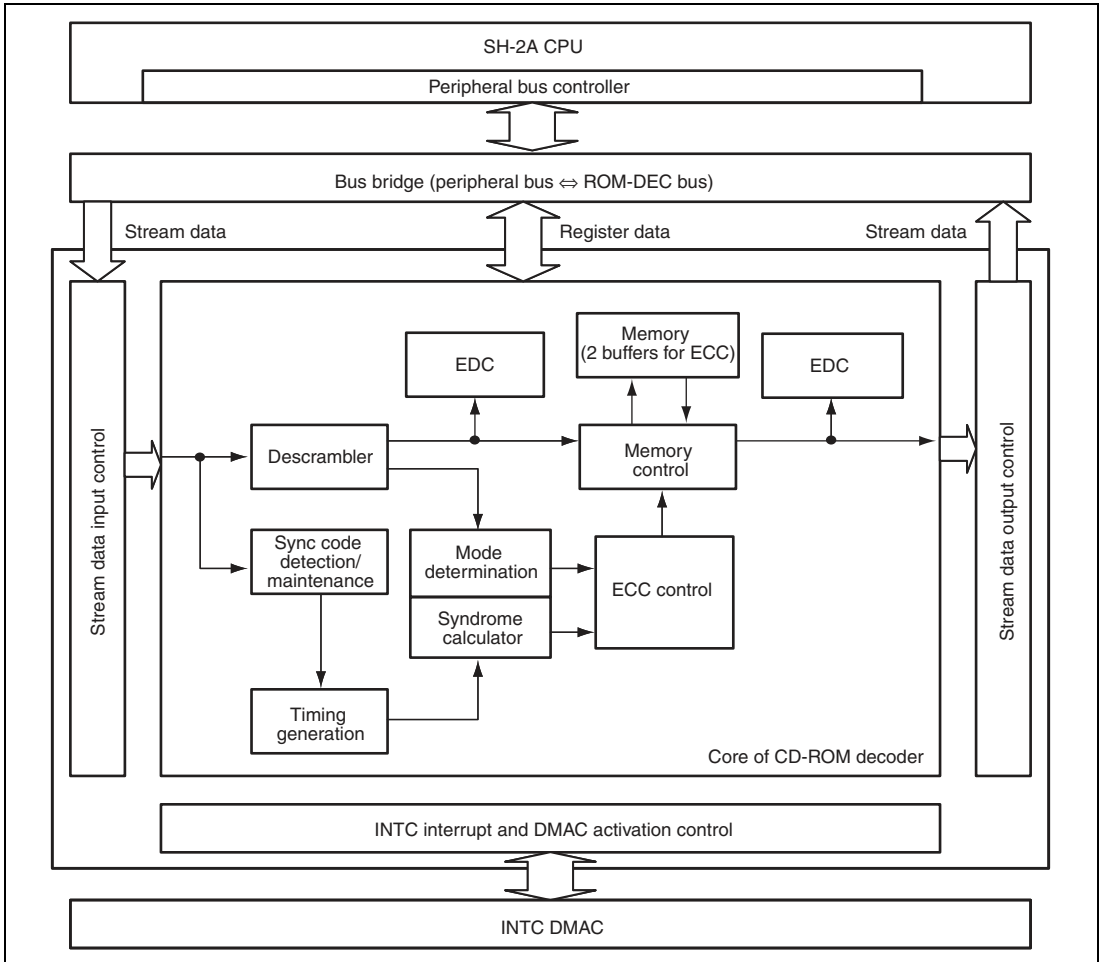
SH-2A CPU

Peripheral bus controller

Bus bridge (peripheral bus $\Leftrightarrow$ ROM-DEC bus)

Stream data

Register data

Stream data

Stream data input control

EDC

Memory (2 buffers for ECC)

EDC

Descrambler

Memory control

Stream data output control

Sync code detection/ maintenance

Mode determination

ECC control

Syndrome calculator

Timing generation

Core of CD-ROM decoder

INTC interrupt and DMAC activation control

INTC DMAC